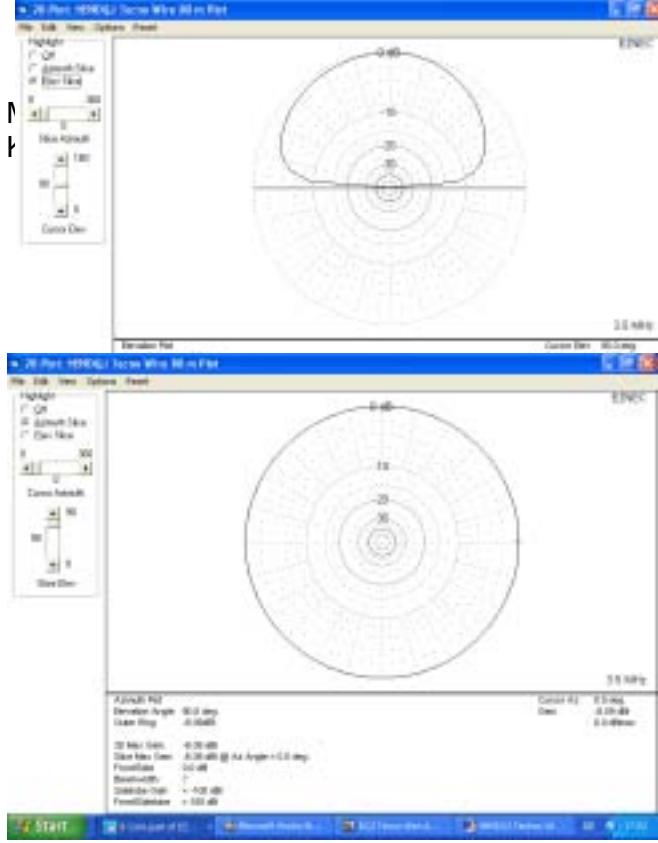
2D Plot: HENDELI Tecno Wire 80 m Plot
File Edit View Options Reset
Highlight
Off
Azimuth Slice
Elev Slice
0 360
0
Slice Azimuth
180
90
0
Cursor Elev
EZNEC
0 dB
-10
-20
-30
3.5 MHz
Elevation Plot
Cursor Elev 90.0 deg

2D Plot: HENDELI Tecno Wire 80 m Plot
File Edit View Options Reset
Highlight
Off
Azimuth Slice
Elev Slice
0 360
0
Cursor Azimuth
90
90
0
Slice Elev
EZNEC
0 dB
-10
-20
-30
3.5 MHz
Azimuth Plot
Elevation Angle 90.0 deg.
Outer Ring -8.35 dBi
3D Max Gain -8.35 dBi
Slice Max Gain -8.35 dBi @ Az Angle = 0.0 deg.
Front/Side 0.0 dB
Beamwidth ?
Sidelobe Gain < -100 dBi
Front/Sidelobe > 100 dB
Cursor Az 0.0 deg.
Gain -8.35 dBi
0.0 dBmax
Start
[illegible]
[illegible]
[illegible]
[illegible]
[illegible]